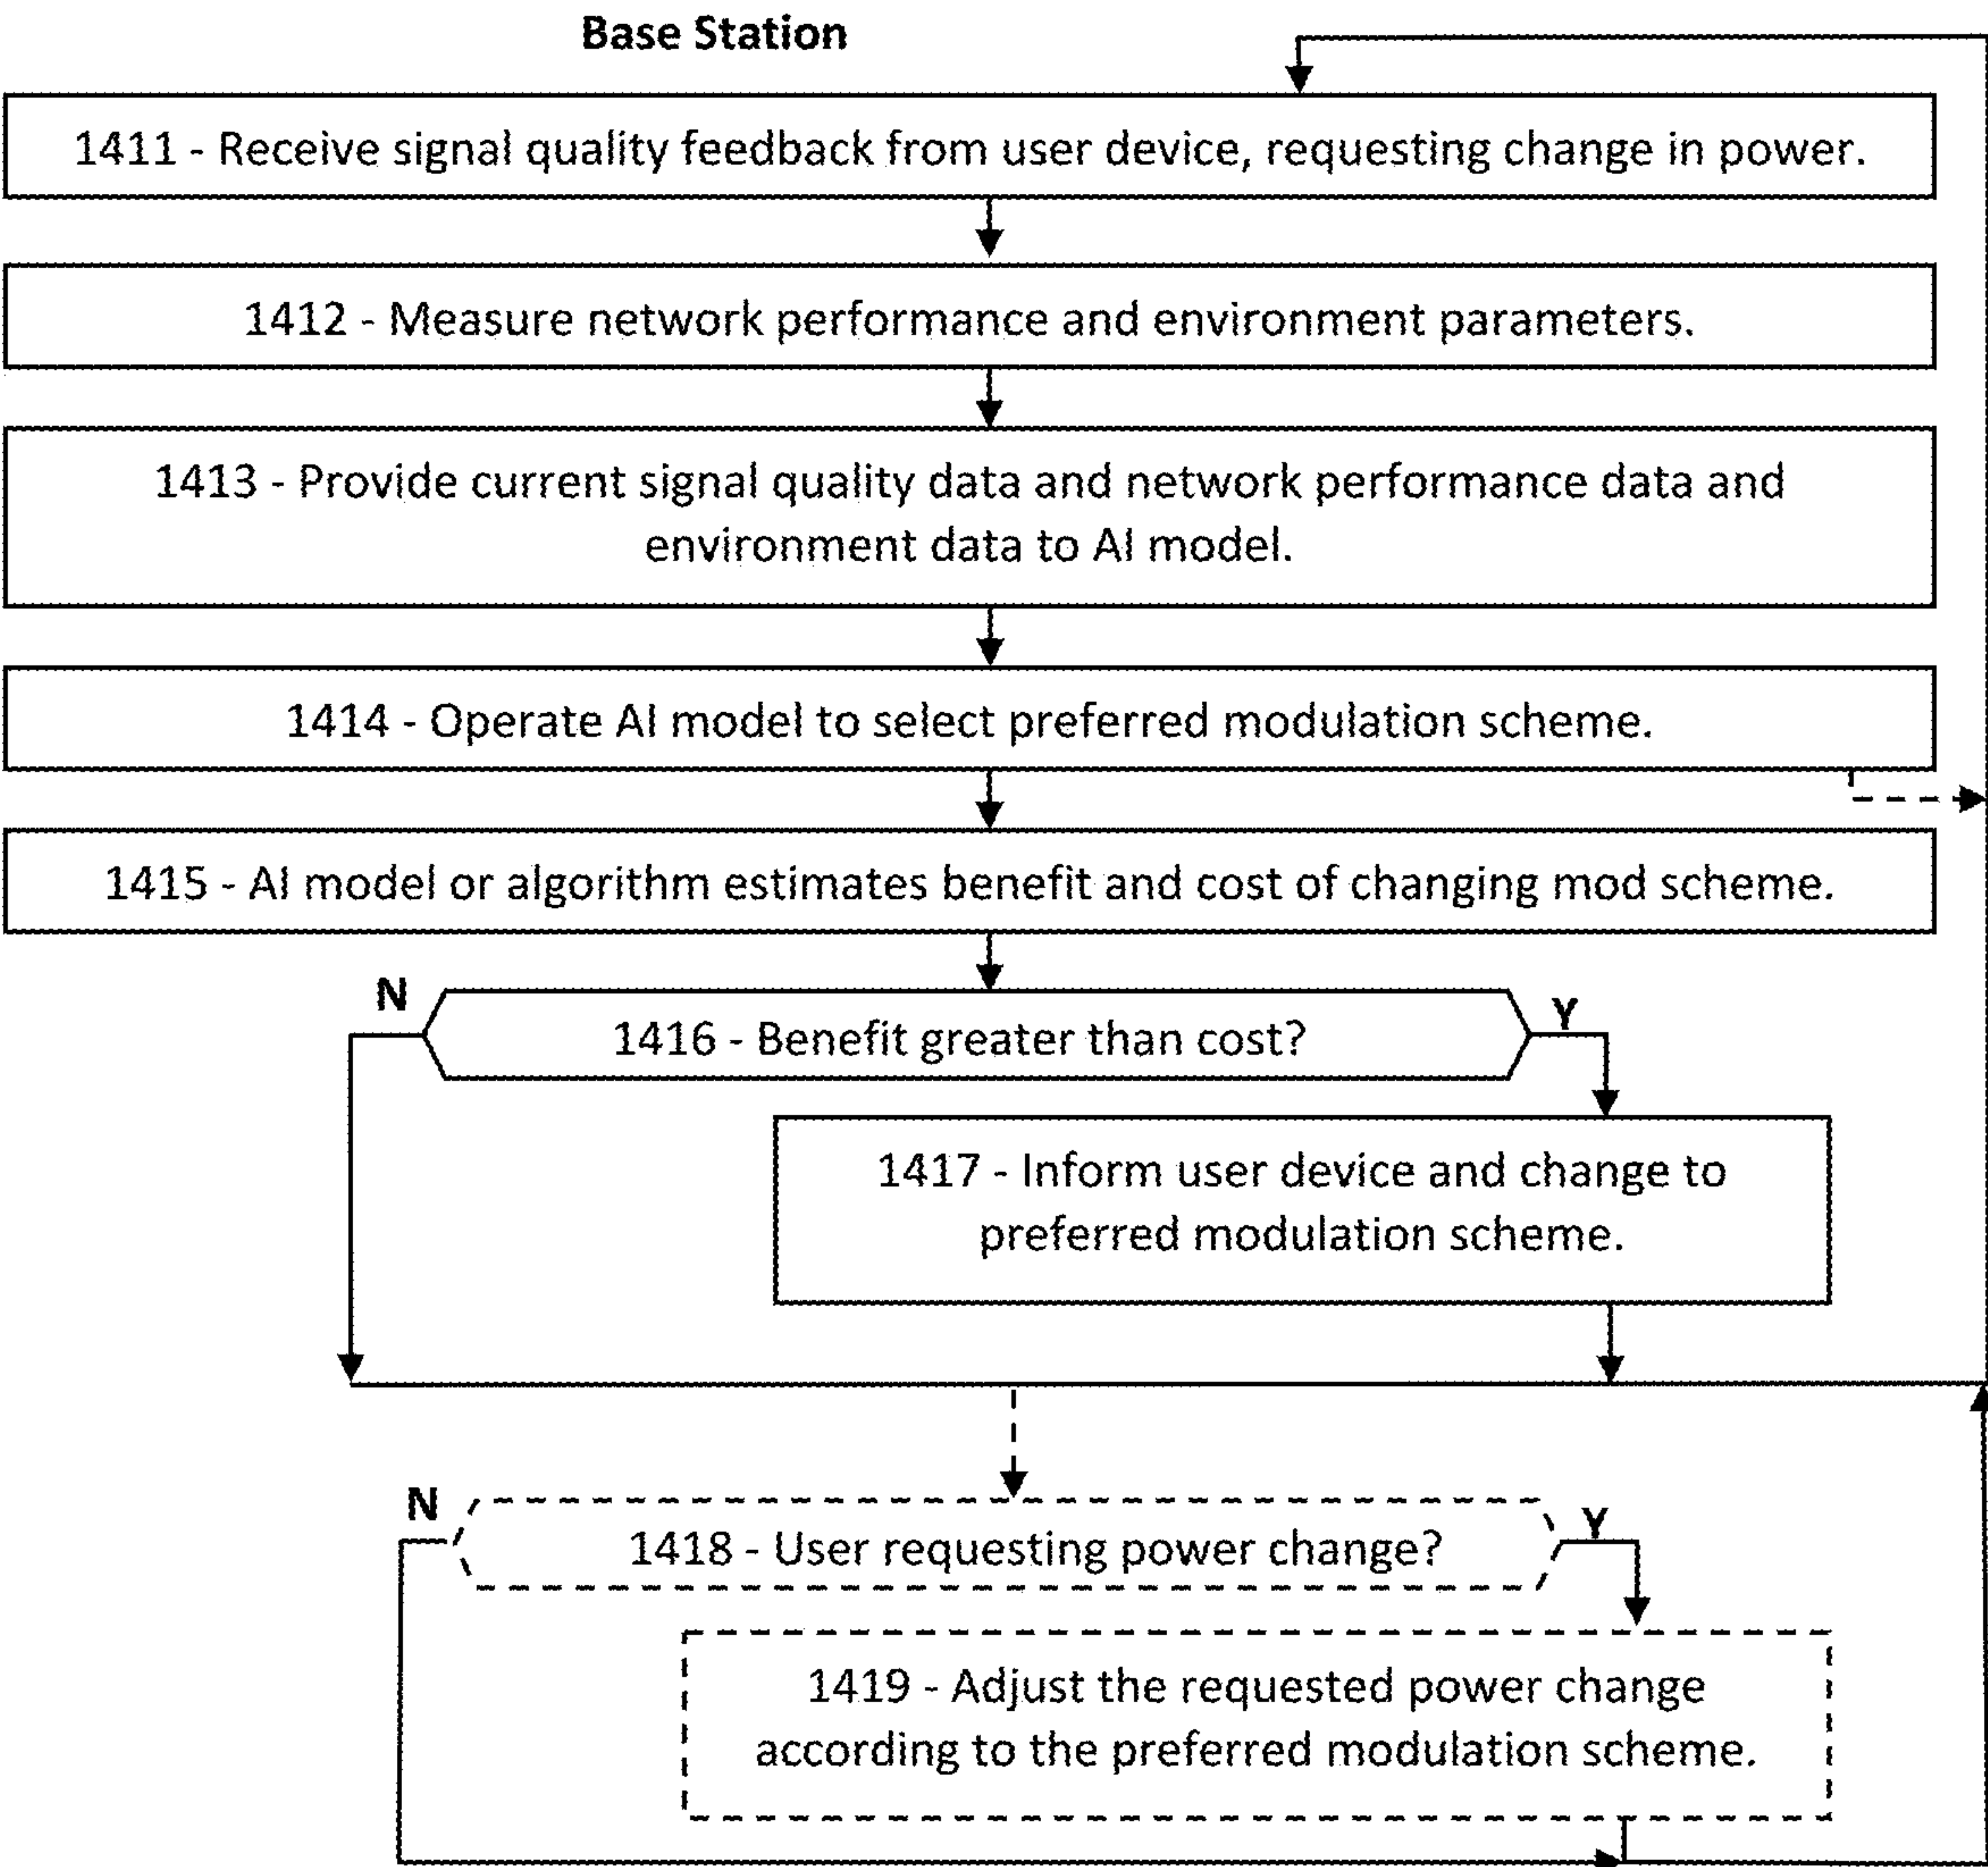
Base Station

1411 - Receive signal quality feedback from user device, requesting change in power.

1412 - Measure network performance and environment parameters.

1413 - Provide current signal quality data and network performance data and environment data to AI model.

1414 - Operate AI model to select preferred modulation scheme.

1415 - AI model or algorithm estimates benefit and cost of changing mod scheme.

N

1416 - Benefit greater than cost?

Y

1417 - Inform user device and change to preferred modulation scheme.

N

1418 - User requesting power change?

Y

1419 - Adjust the requested power change according to the preferred modulation scheme.